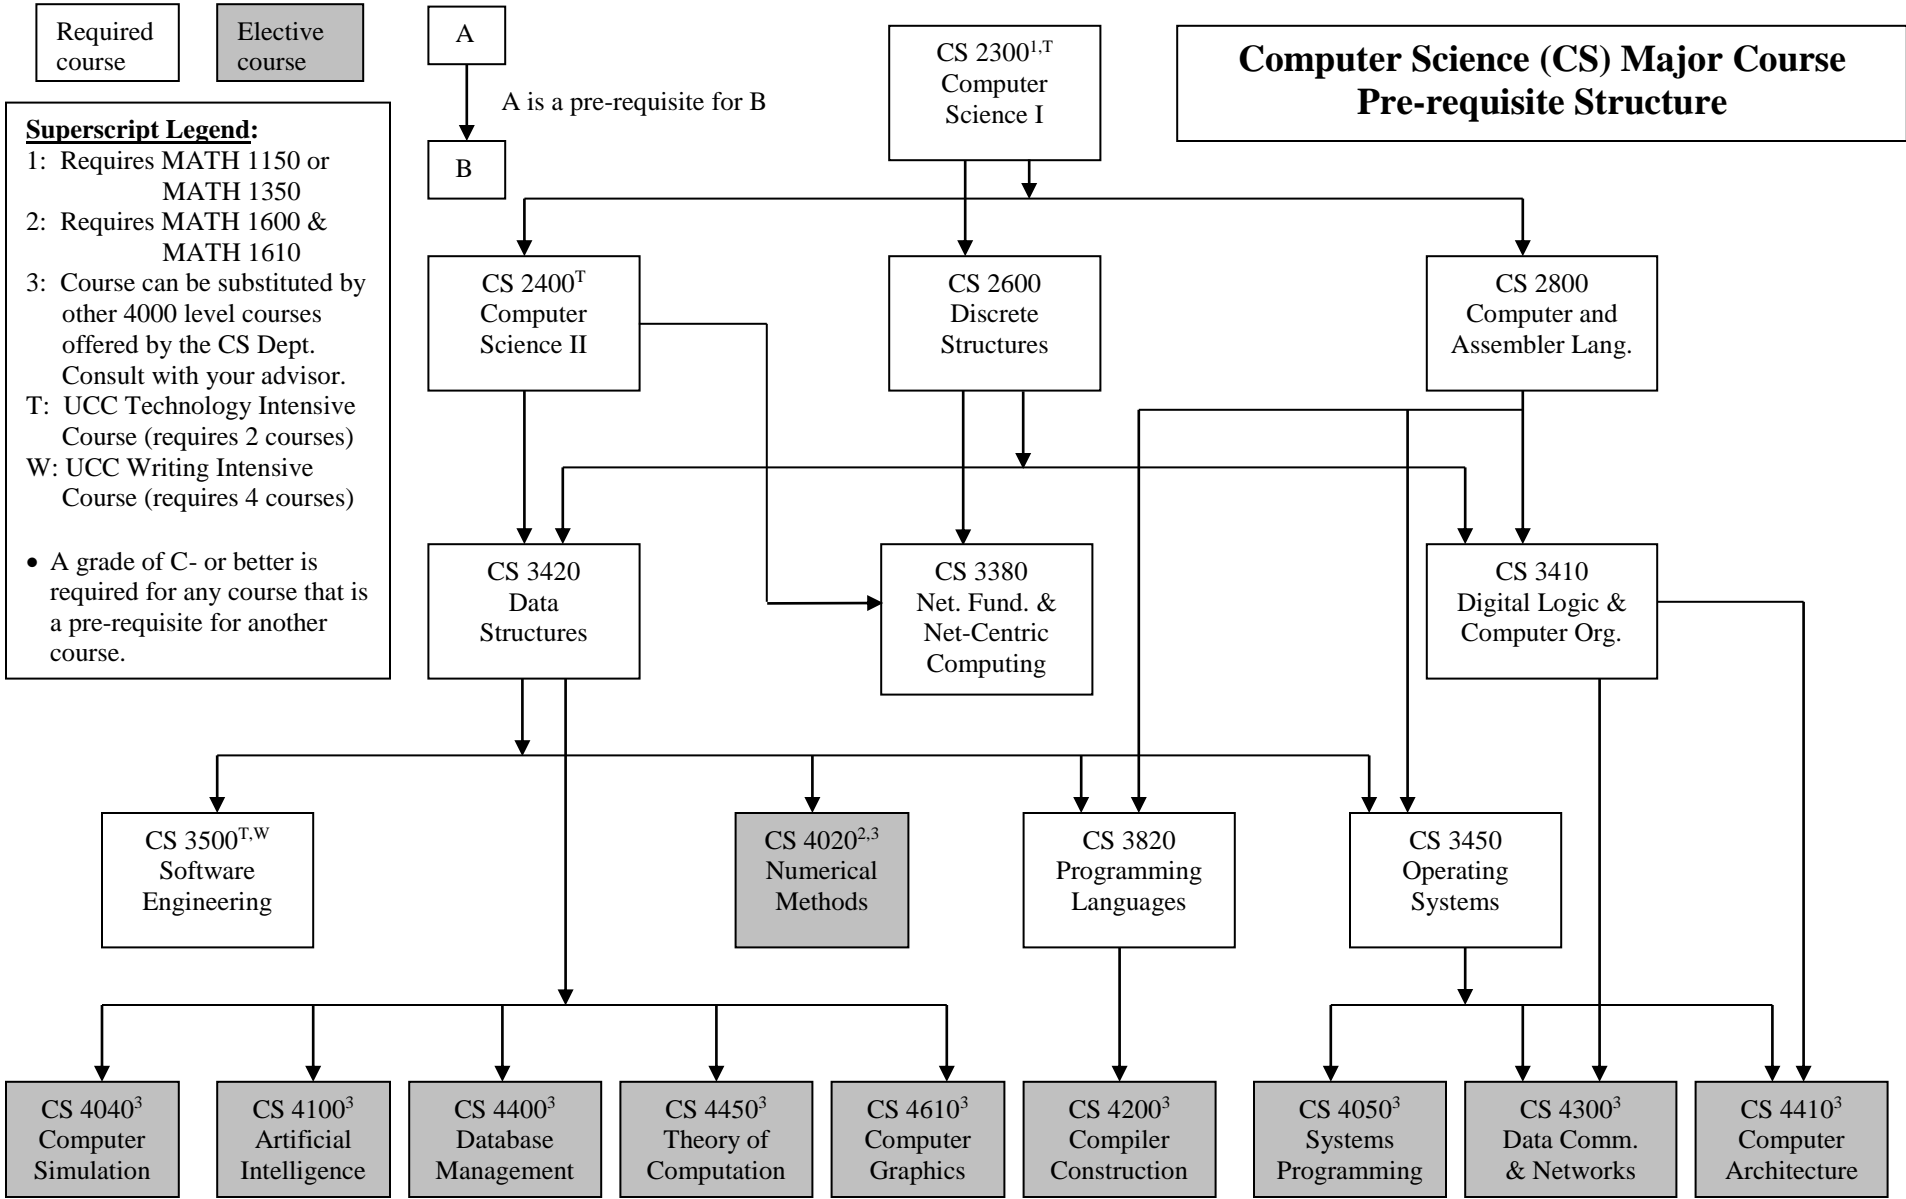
Required course

Elective course

A

A is a pre-requisite for B

B

Superscript Legend:
1: Requires MATH 1150 or MATH 1350
2: Requires MATH 1600 & MATH 1610
3: Course can be substituted by other 4000 level courses offered by the CS Dept. Consult with your advisor.
T: UCC Technology Intensive Course (requires 2 courses)
W: UCC Writing Intensive Course (requires 4 courses)

• A grade of C- or better is required for any course that is a pre-requisite for another course.

CS 2300$^{1,T}$ Computer Science I

Computer Science (CS) Major Course Pre-requisite Structure

CS 2400$^{T}$ Computer Science II

CS 2600 Discrete Structures

CS 2800 Computer and Assembler Lang.

CS 3420 Data Structures

CS 3380 Net. Fund. & Net-Centric Computing

CS 3410 Digital Logic & Computer Org.

CS 3500$^{T,W}$ Software Engineering

CS 4020$^{2,3}$ Numerical Methods

CS 3820 Programming Languages

CS 3450 Operating Systems

CS 4040$^{3}$ Computer Simulation

CS 4100$^{3}$ Artificial Intelligence

CS 4400$^{3}$ Database Management

CS 4450$^{3}$ Theory of Computation

CS 4610$^{3}$ Computer Graphics

CS 4200$^{3}$ Compiler Construction

CS 4050$^{3}$ Systems Programming

CS 4300$^{3}$ Data Comm. & Networks

CS 4410$^{3}$ Computer Architecture